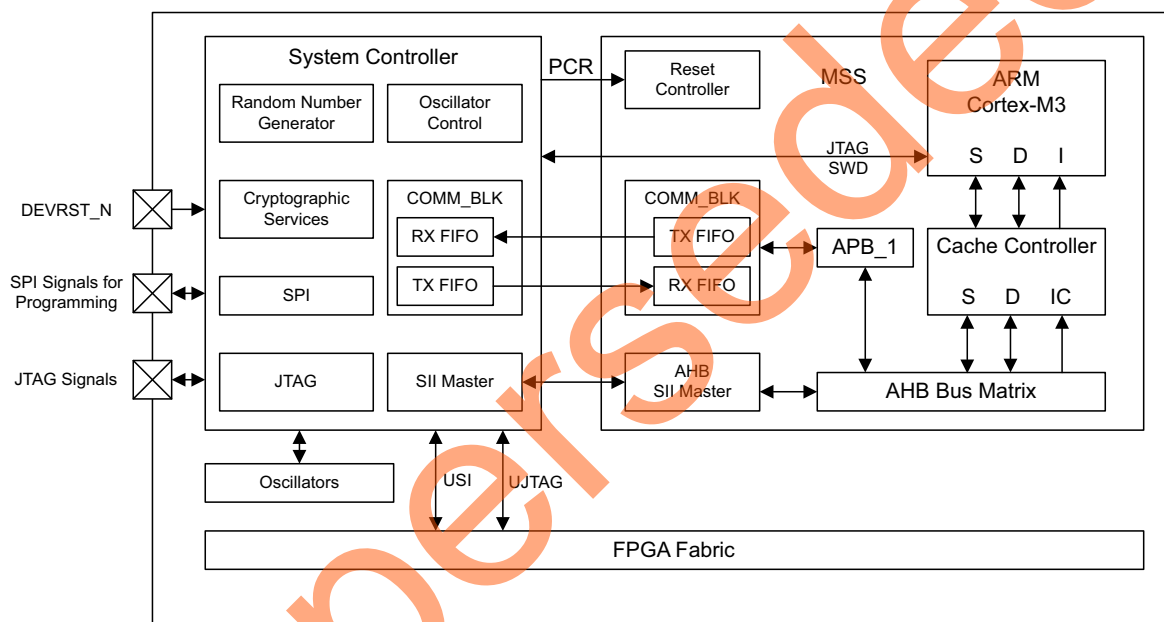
System Controller

PCR

Reset Controller

MSS

ARM Cortex-M3

Random Number Generator

Oscillator Control

JTAG SWD

S D I

DEVRST_N

Cryptographic Services

COMM_BLK

COMM_BLK

RX FIFO

TX FIFO

APB_1

Cache Controller

SPI Signals for Programming

SPI

TX FIFO

RX FIFO

S D IC

JTAG Signals

JTAG

SII Master

AHB SII Master

AHB Bus Matrix

Oscillators

USI

UJTAG

FPGA Fabric